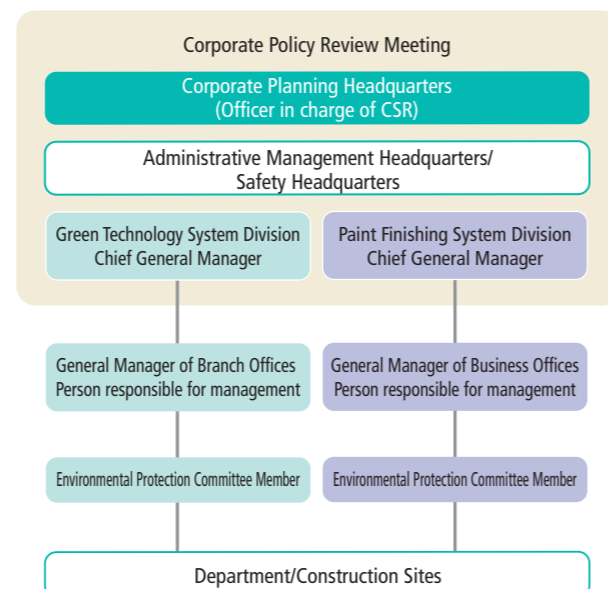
Corporate Policy Review Meeting

Corporate Planning Headquarters
(Officer in charge of CSR)

Administrative Management Headquarters/
Safety Headquarters

Green Technology System Division
Chief General Manager

Paint Finishing System Division
Chief General Manager

General Manager of Branch Offices
Person responsible for management

General Manager of Business Offices
Person responsible for management

Environmental Protection Committee Member

Environmental Protection Committee Member

Department/Construction Sites